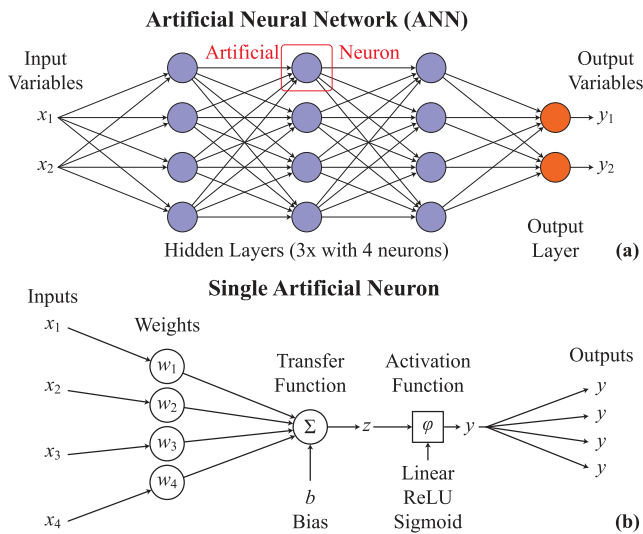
Artificial Neural Network (ANN)

Input Variables

Artificial Neuron

Output Variables

$x_1$

$x_2$

$y_1$

$y_2$

Output Layer

Hidden Layers (3x with 4 neurons)

(a)

Single Artificial Neuron

Inputs

$x_1$

Weights

$w_1$

$x_2$

$w_2$

$x_3$

$w_3$

$w_4$

$x_4$

Transfer Function

$\Sigma$

$z$

$b$

Bias

Activation Function

$\varphi$

$y$

Linear
ReLU
Sigmoid

Outputs

$y$

$y$

$y$

$y$

(b)